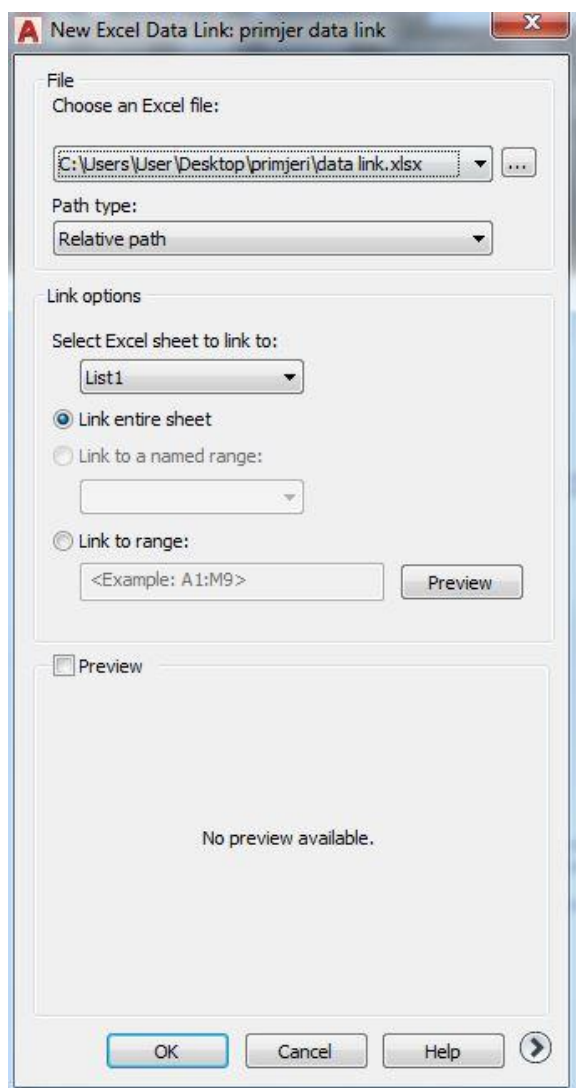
New Excel Data Link: primjer data link

File

Choose an Excel file:

C:\Users\User\Desktop\primjeri\data link.xlsx

...

Path type:

Relative path

Link options

Select Excel sheet to link to:

List1

Link entire sheet

Link to a named range:

Link to range:

<Example: A1:M9>

Preview

Preview

No preview available.

OK

Cancel

Help